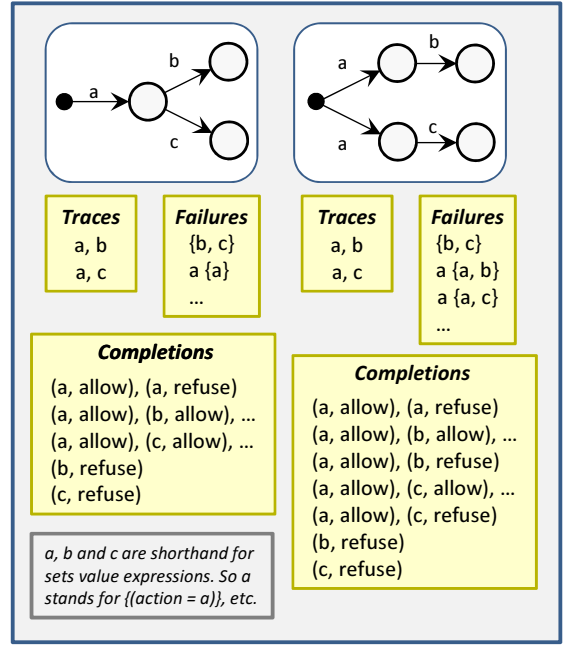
a
b
c

a
b
a
c

Traces
a, b
a, c

Failures
{b, c}
a {a}
…

Traces
a, b
a, c

Failures
{b, c}
a {a, b}
a {a, c}
…

Completions
(a, allow), (a, refuse)
(a, allow), (b, allow), …
(a, allow), (c, allow), …
(b, refuse)
(c, refuse)

Completions
(a, allow), (a, refuse)
(a, allow), (b, allow), …
(a, allow), (b, refuse)
(a, allow), (c, allow), …
(a, allow), (c, refuse)
(b, refuse)
(c, refuse)

a, b and c are shorthand for sets value expressions. So a stands for {(action = a)}, etc.